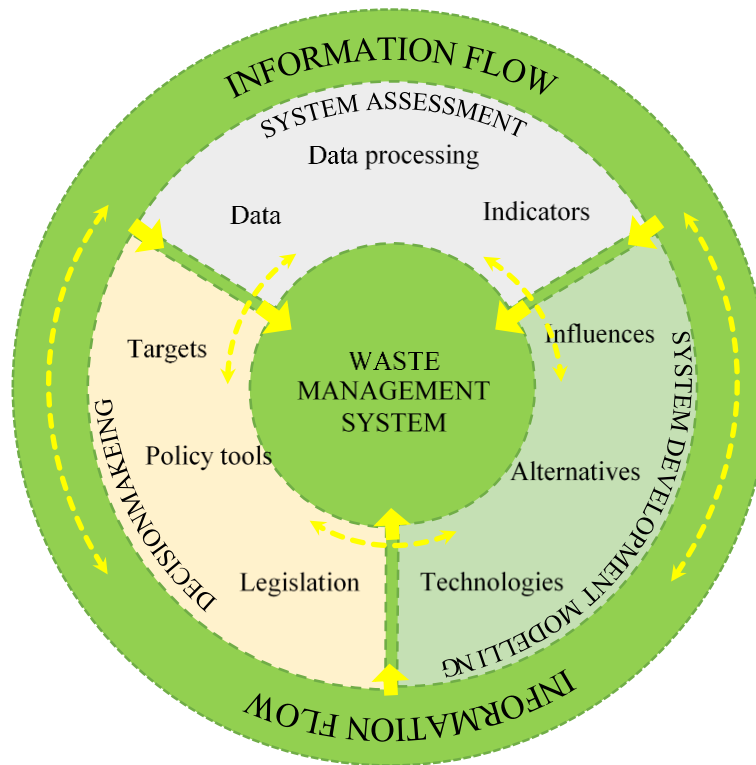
INFORMATION FLOW

SYSTEM ASSESSMENT

Data processing

Data

Indicators

Targets

Influences

SYSTEM DEVELOPMENT MODELLING

WASTE MANAGEMENT SYSTEM

DECISIONMAKING

Policy tools

Alternatives

Legislation

Technologies

INFORMATION FLOW